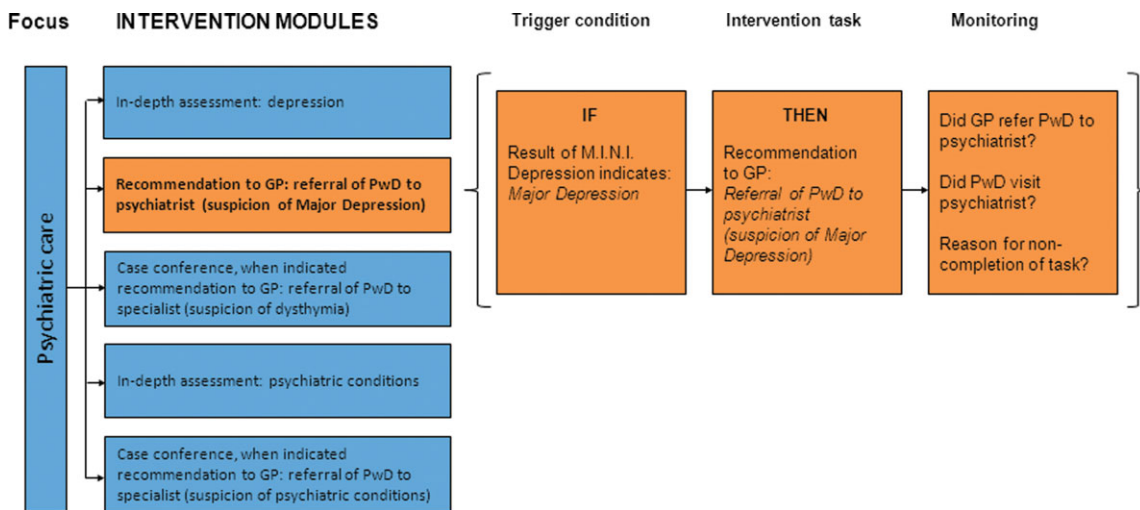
Focus

INTERVENTION MODULES

Trigger condition

Intervention task

Monitoring

Psychiatric care

In-depth assessment: depression

Recommendation to GP: referral of PwD to psychiatrist (suspicion of Major Depression)

Case conference, when indicated recommendation to GP: referral of PwD to specialist (suspicion of dysthymia)

In-depth assessment: psychiatric conditions

Case conference, when indicated recommendation to GP: referral of PwD to specialist (suspicion of psychiatric conditions)

IF

Result of M.I.N.I. Depression indicates: *Major Depression*

THEN

Recommendation to GP: *Referral of PwD to psychiatrist (suspicion of Major Depression)*

Did GP refer PwD to psychiatrist?

Did PwD visit psychiatrist?

Reason for non-completion of task?